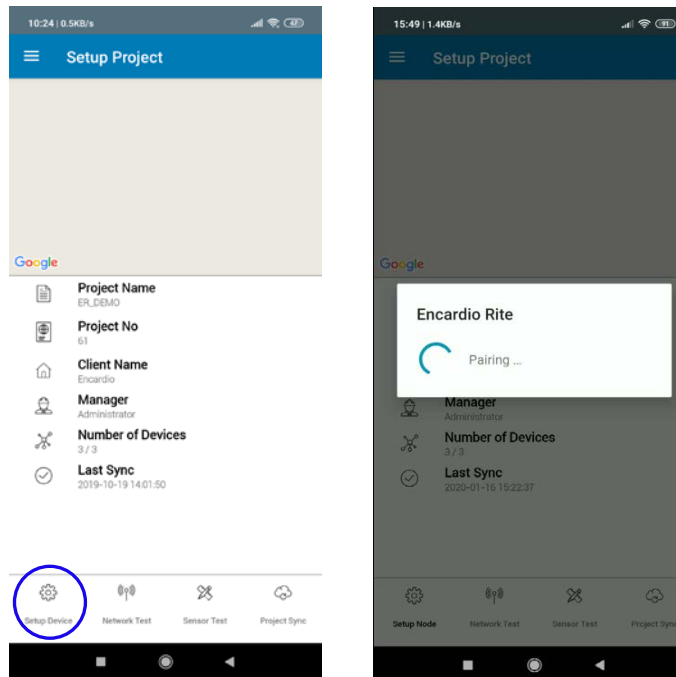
10:24 | 0.5KB/s

47

Setup Project

Google

Project Name
ER_DEMO

Project No
61

Client Name
Encardio

Manager
Administrator

Number of Devices
3 / 3

Last Sync
2019-10-19 14:01:50

Setup Device

Network Test

Sensor Test

Project Sync

15:49 | 1.4KB/s

91

Setup Project

Google

Encardio Rite

Pairing ...

Manager
Administrator

Number of Devices
3 / 3

Last Sync
2020-01-16 15:22:37

Setup Node

Network Test

Sensor Test

Project Sync